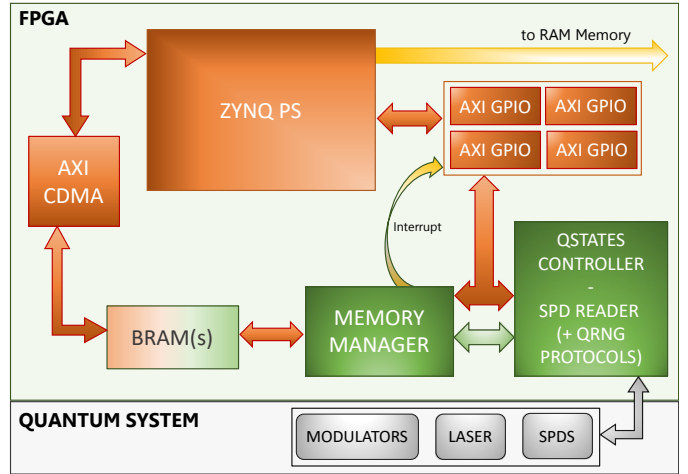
FPGA

to RAM Memory

ZYNQ PS

AXI GPIO

AXI GPIO

AXI GPIO

AXI GPIO

AXI CDMA

Interrupt

QSTATES CONTROLLER - SPD READER (+ QRNG PROTOCOLS)

BRAM(s)

MEMORY MANAGER

QUANTUM SYSTEM

MODULATORS

LASER

SPDS